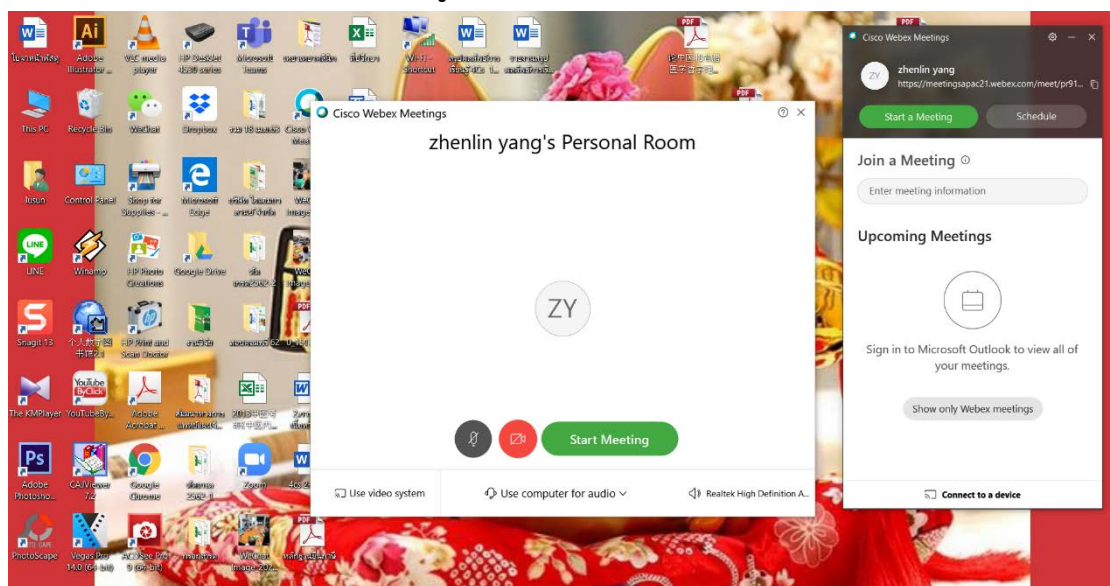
Adobe Illustrator
VLC media player
HP DeskJet 4530 series
Microsoft Teams
This PC
Recycle Bin
WeChat
Dropbox
Control Panel
Shop for Supplies -
Microsoft Edge
LINE
Winamp
HP Photo Creations
Google Drive
Snagit 13
HP Print and Scan Doctor
The KMPlayer
YouTubeBy...
Adobe Acrobat
Ps
Adobe Photosho...
CAJViewer 7.2
Google Chrome
Zoom
PhotoScape
Vegas Pro 14.0 (64-bit)
ACDSee Pro 9 (64-bit)
WeChat Image_2020...

Cisco Webex Meetings
zhenlin yang's Personal Room
ZY
Start Meeting
Use video system
Use computer for audio
Realtek High Definition A...

Cisco Webex Meetings
ZY
zhenlin yang
https://meetingsapac21.webex.com/meet/pr91...
Start a Meeting
Schedule
Join a Meeting
Enter meeting information
Upcoming Meetings
Sign in to Microsoft Outlook to view all of your meetings.
Show only Webex meetings
Connect to a device